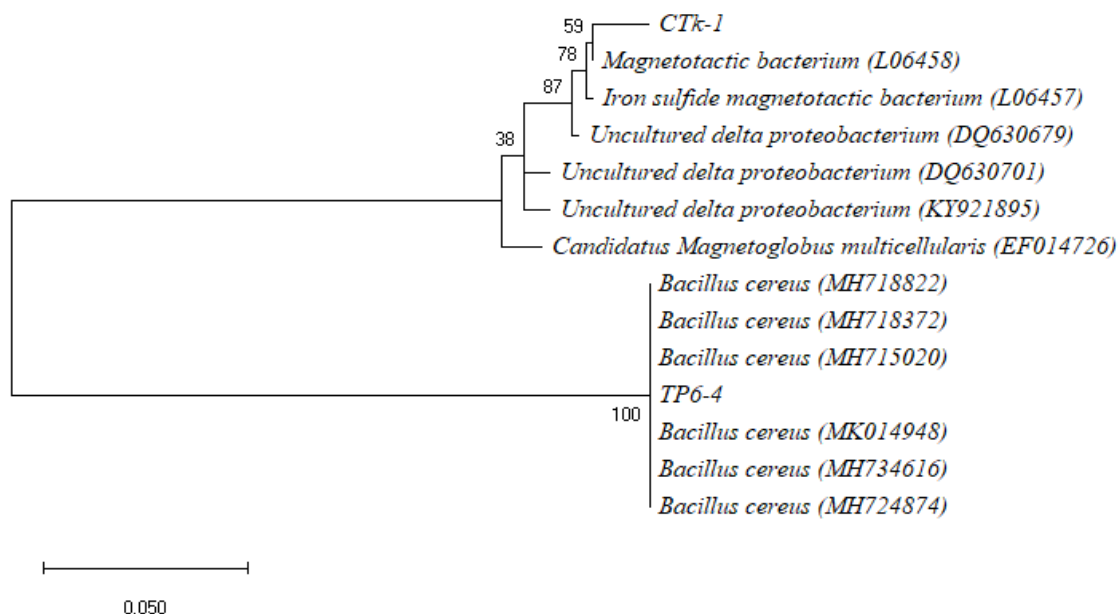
59
CTk-1
78
Magnetotactic bacterium (L06458)
87
Iron sulfide magnetotactic bacterium (L06457)
Uncultured delta proteobacterium (DQ630679)
38
Uncultured delta proteobacterium (DQ630701)
Uncultured delta proteobacterium (KY921895)
Candidatus Magnetoglobus multicellularis (EF014726)
Bacillus cereus (MH718822)
Bacillus cereus (MH718372)
Bacillus cereus (MH715020)
TP6-4
100
Bacillus cereus (MK014948)
Bacillus cereus (MH734616)
Bacillus cereus (MH724874)
0.050